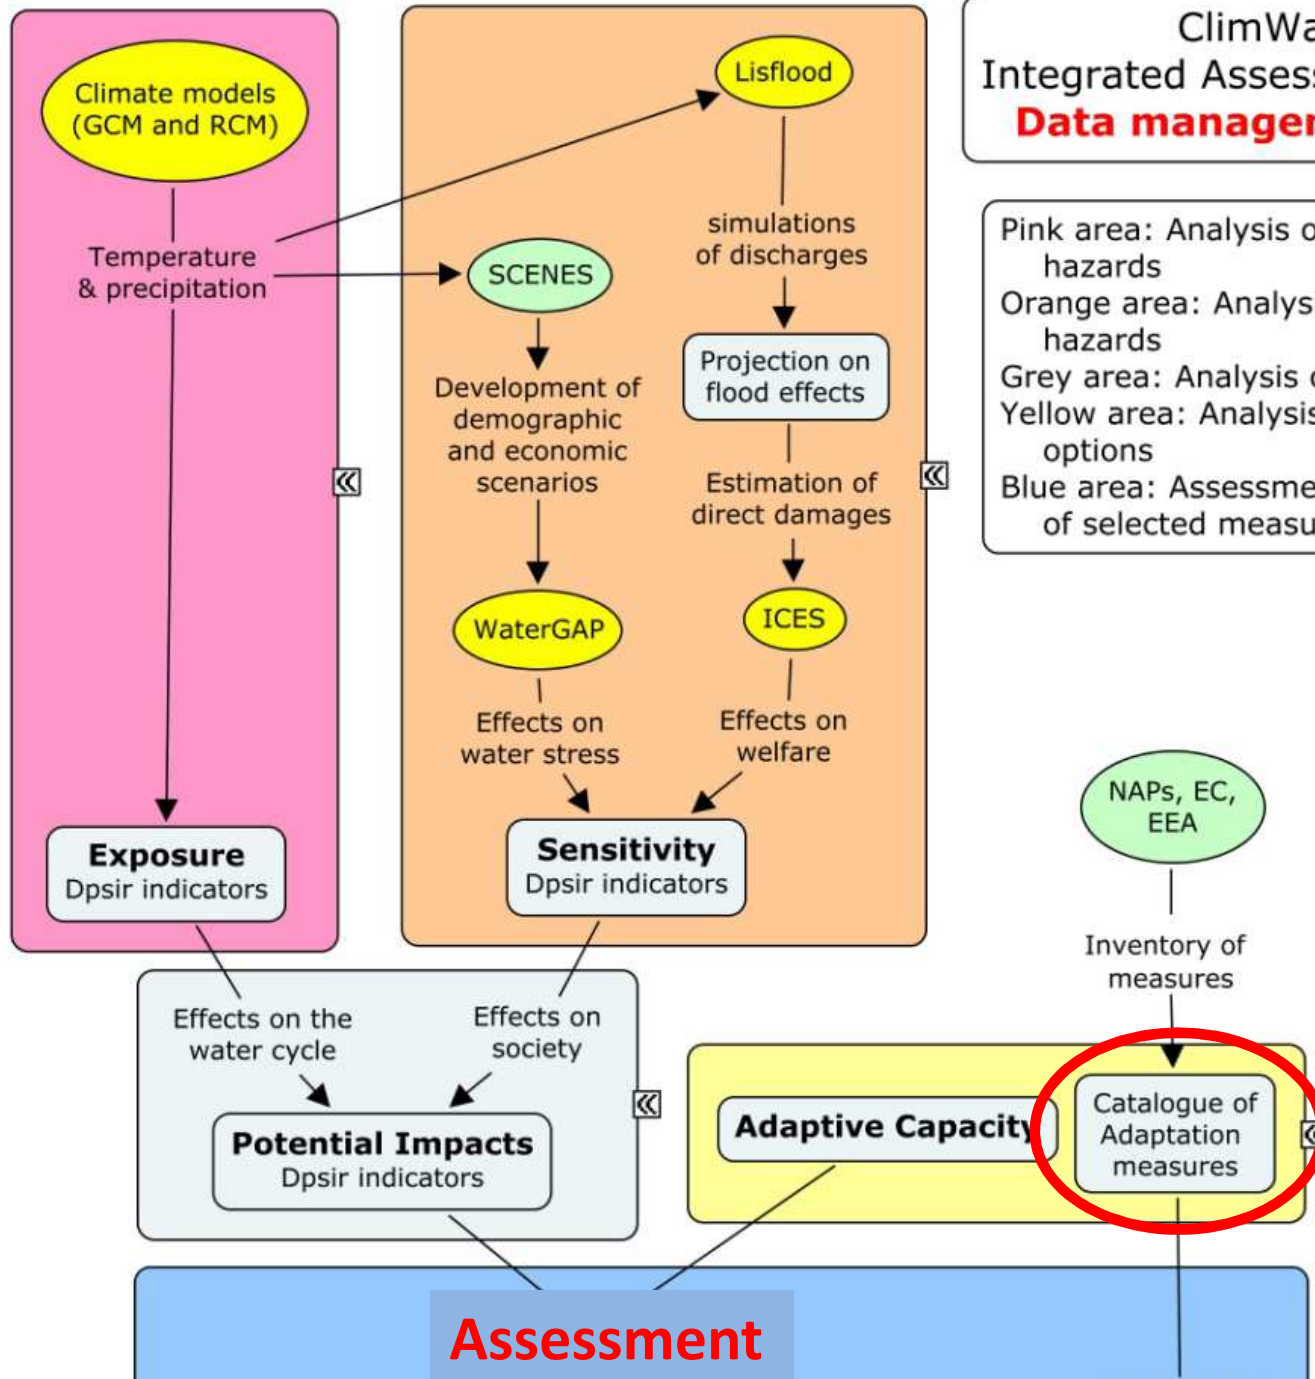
ClimWa
Integrated Asses
Data manager

Pink area: Analysis o
hazards
Orange area: Analys
hazards
Grey area: Analysis
Yellow area: Analysis
options
Blue area: Assessme
of selected measu

Climate models (GCM and RCM)

Temperature & precipitation

Exposure
Dpsir indicators

Lisflood

simulations of discharges

SCENES

Projection on flood effects

Development of demographic and economic scenarios

Estimation of direct damages

WaterGAP

ICES

Effects on water stress

Effects on welfare

Sensitivity
Dpsir indicators

NAPs, EC, EEA

Inventory of measures

Effects on the water cycle

Effects on society

Potential Impacts
Dpsir indicators

Adaptive Capacity

Catalogue of Adaptation measures

Assessment